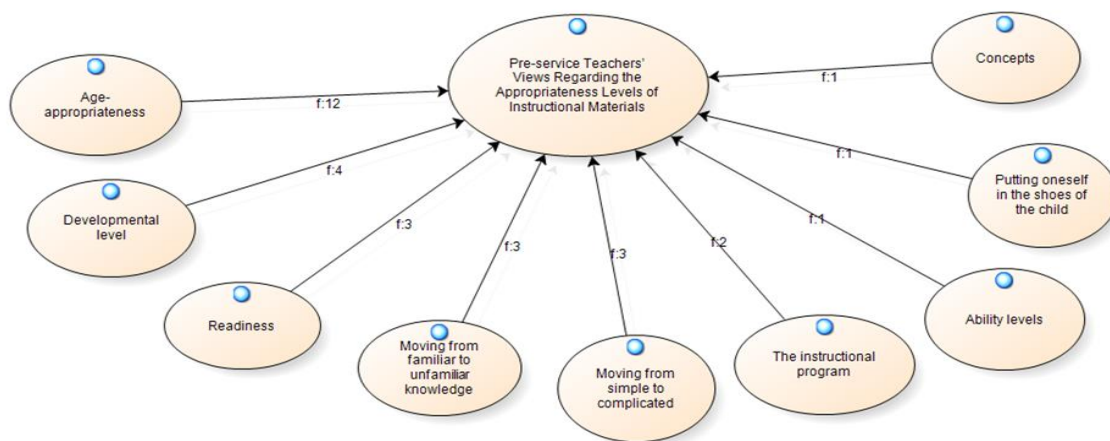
Pre-service Teachers' Views Regarding the Appropriateness Levels of Instructional Materials

Age-appropriateness

f:12

Concepts

f:1

f:1

Putting oneself in the shoes of the child

Developmental level

f:4

f:3

Readiness

f:3

Moving from familiar to unfamiliar knowledge

f:3

Moving from simple to complicated

f:2

The instructional program

f:1

Ability levels